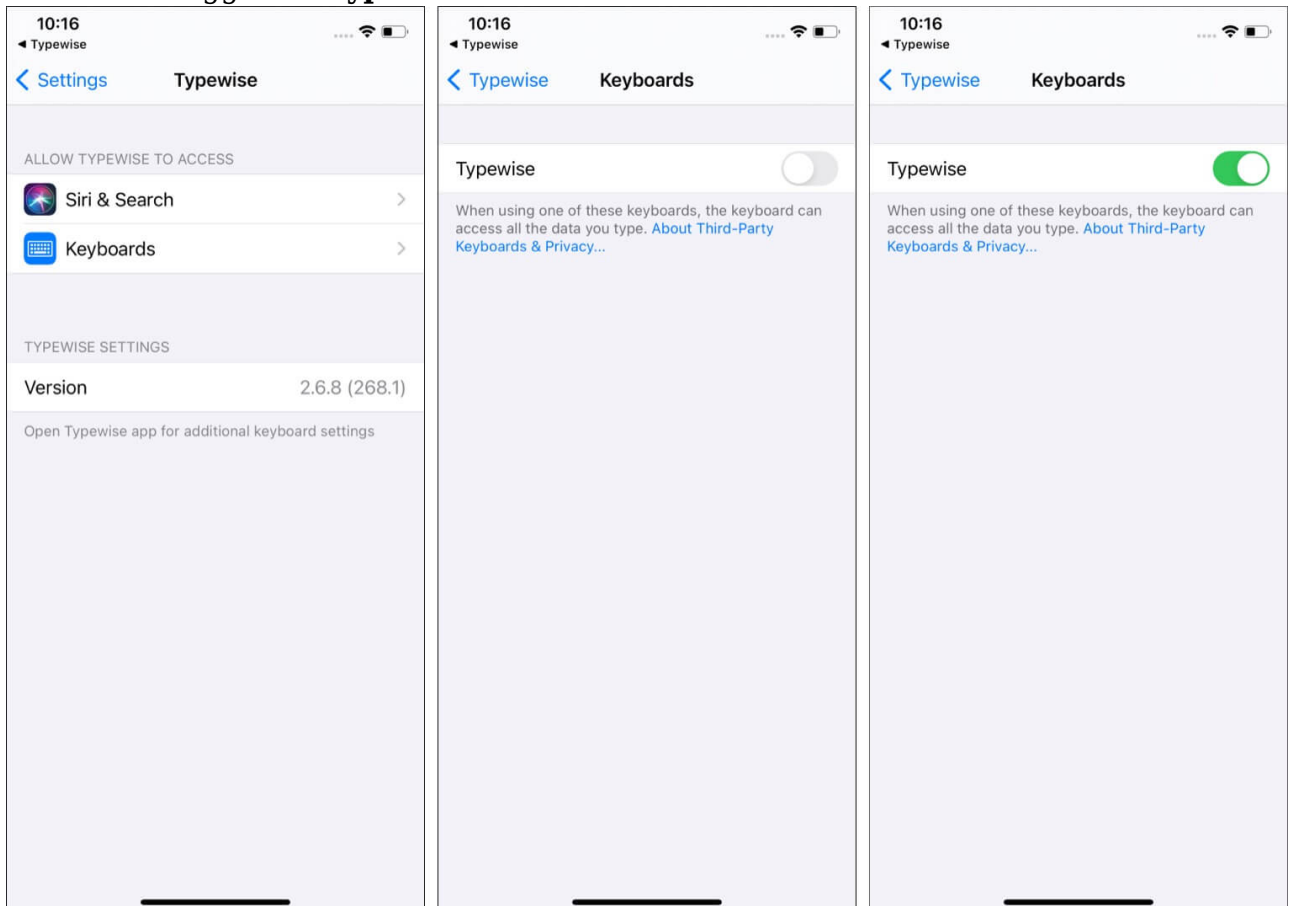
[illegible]

10:16
◂ Typewise

Settings Typewise

ALLOW TYPEWISE TO ACCESS

Siri & Search

Keyboards

TYPEWISE SETTINGS

Version 2.6.8 (268.1)

Open Typewise app for additional keyboard settings

10:16
◂ Typewise

Typewise Keyboards

Typewise

When using one of these keyboards, the keyboard can access all the data you type. About Third-Party Keyboards & Privacy...

10:16
◂ Typewise

Typewise Keyboards

Typewise

When using one of these keyboards, the keyboard can access all the data you type. About Third-Party Keyboards & Privacy...